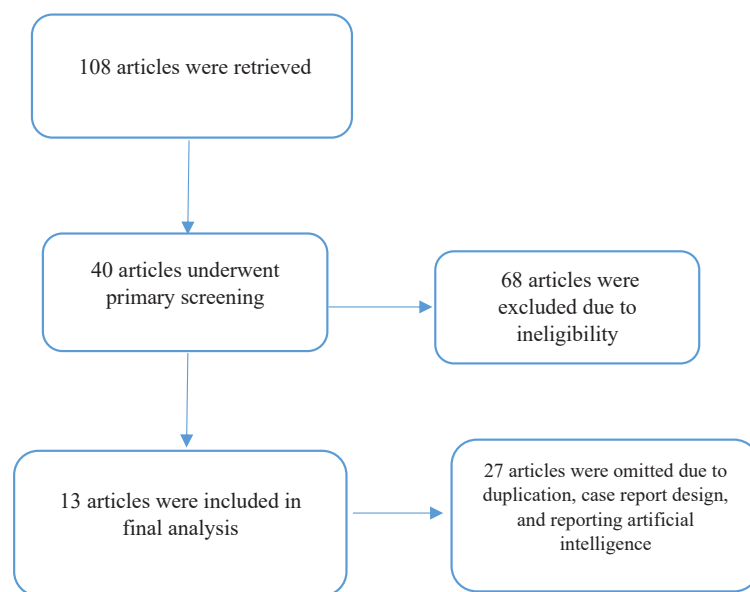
108 articles were retrieved

40 articles underwent primary screening

68 articles were excluded due to ineligibility

13 articles were included in final analysis

27 articles were omitted due to duplication, case report design, and reporting artificial intelligence